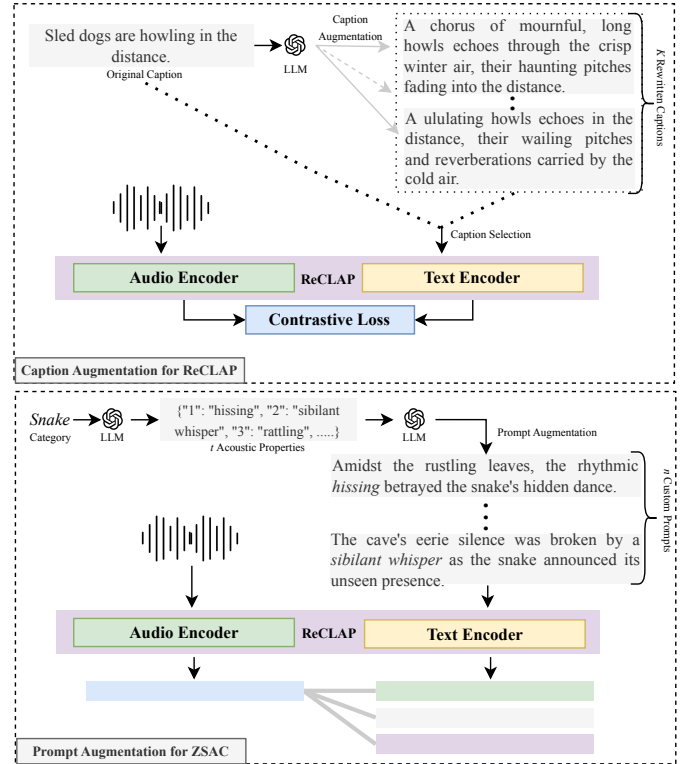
Sled dogs are howling in the distance.
Original Caption

LLM

Caption Augmentation

A chorus of mournful, long howls echoes through the crisp winter air, their haunting pitches fading into the distance.

A ululating howls echoes in the distance, their wailing pitches and reverberations carried by the cold air.

$K$ Rewritten Captions

Caption Selection

Audio Encoder

ReCLAP

Text Encoder

Contrastive Loss

Caption Augmentation for ReCLAP

*Snake*
Category

LLM

{"1": "hissing", "2": "sibilant whisper", "3": "rattling", .....}
$t$ Acoustic Properties

LLM

Prompt Augmentation

Amidst the rustling leaves, the rhythmic *hissing* betrayed the snake's hidden dance.

The cave's eerie silence was broken by a *sibilant whisper* as the snake announced its unseen presence.

$n$ Custom Prompts

Audio Encoder

ReCLAP

Text Encoder

Prompt Augmentation for ZSAC